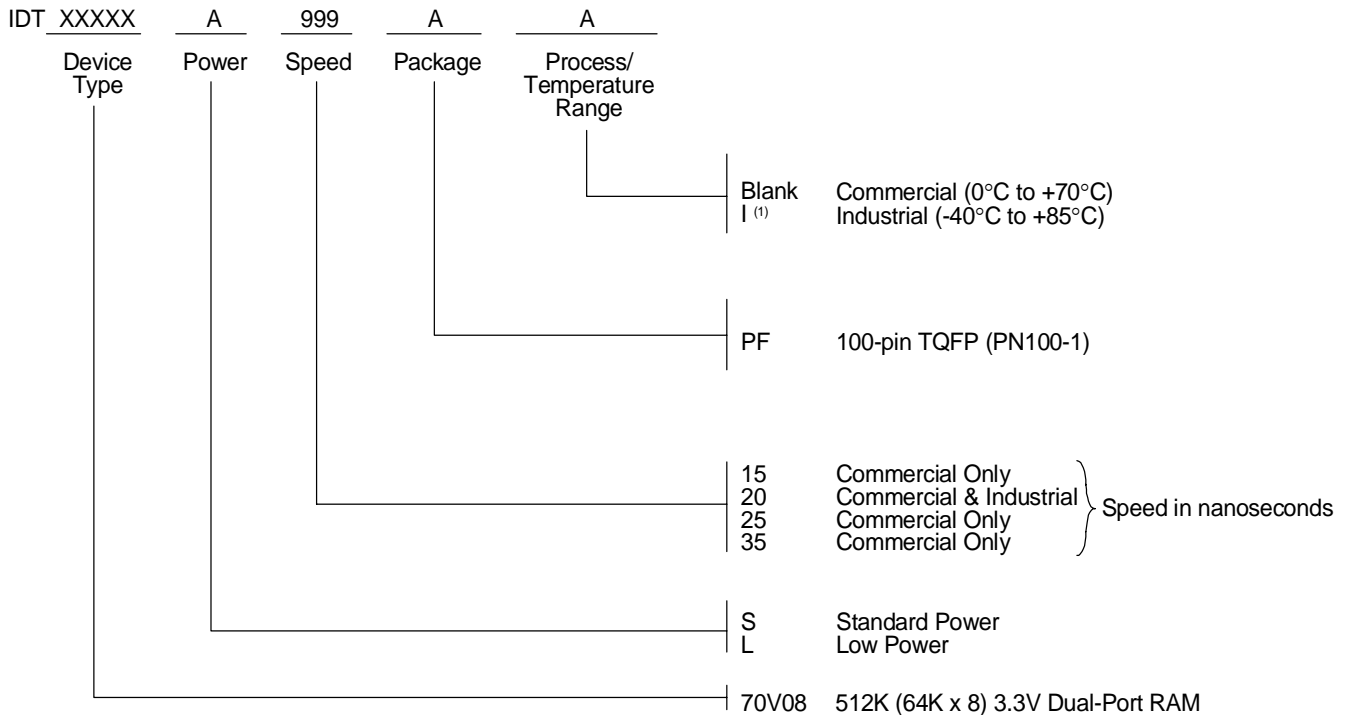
IDT XXXXX A 999 A A

Device Type

Power

Speed

Package

Process/ Temperature Range

Blank Commercial (0°C to +70°C)
I $^{(1)}$ Industrial (-40°C to +85°C)

PF 100-pin TQFP (PN100-1)

15 Commercial Only
20 Commercial & Industrial
25 Commercial Only
35 Commercial Only

Speed in nanoseconds

S Standard Power
L Low Power

70V08 512K (64K x 8) 3.3V Dual-Port RAM